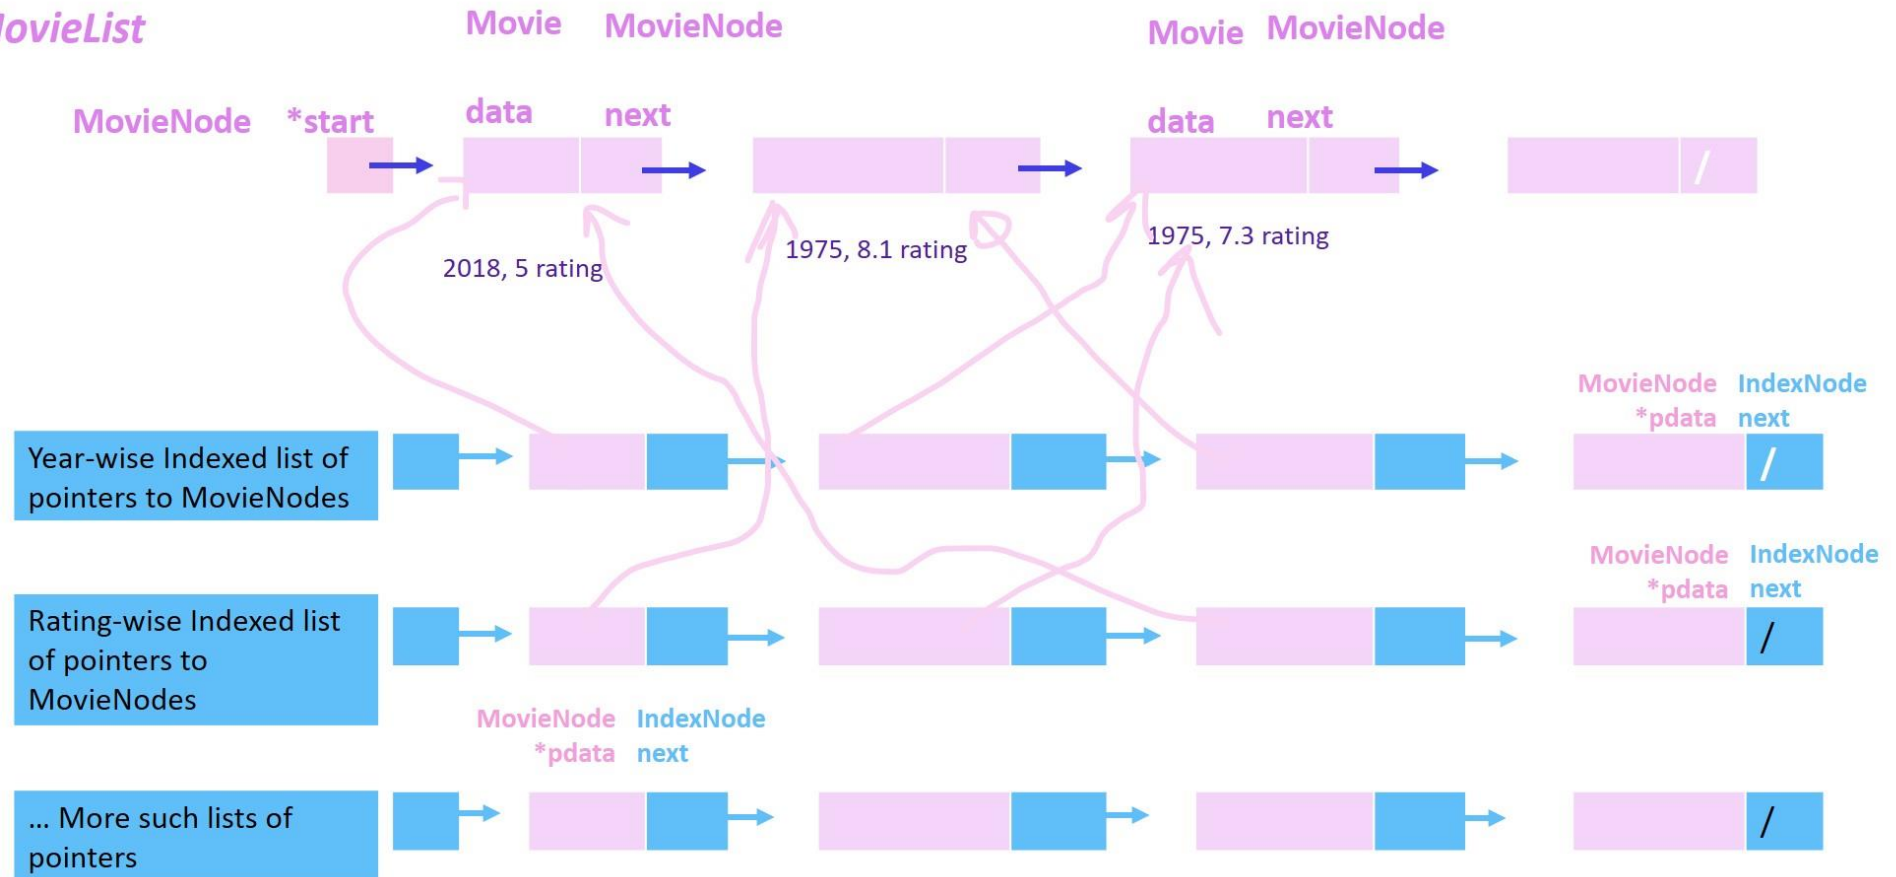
lovieList

Movie MovieNode

Movie MovieNode

MovieNode *start

data next

data next

/

2018, 5 rating

1975, 8.1 rating

1975, 7.3 rating

MovieNode *pdata IndexNode next

Year-wise Indexed list of pointers to MovieNodes

/

MovieNode *pdata IndexNode next

Rating-wise Indexed list of pointers to MovieNodes

/

MovieNode *pdata IndexNode next

... More such lists of pointers

/